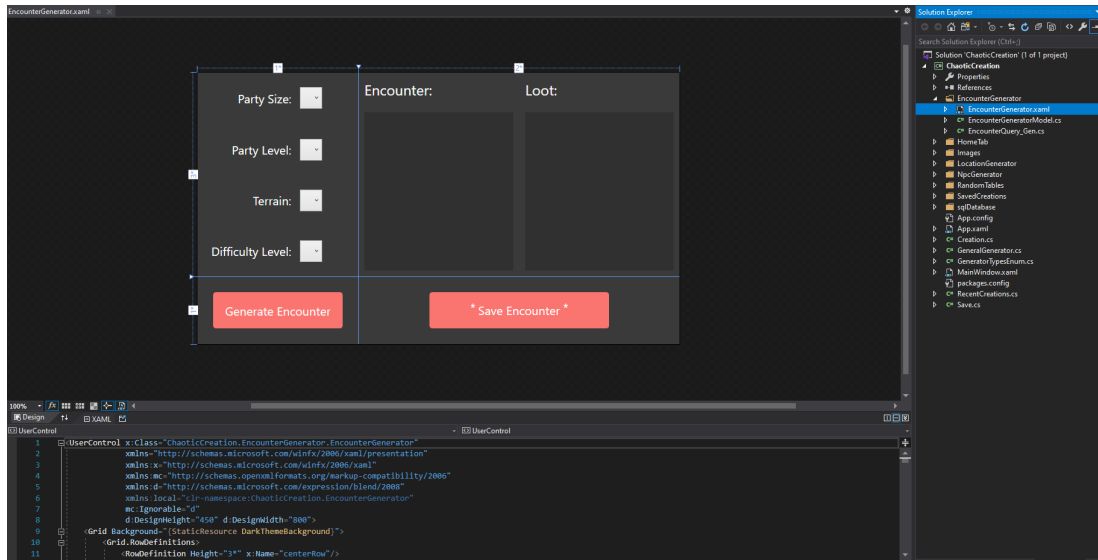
EncounterGenerator.xaml

Party Size:

Party Level:

Terrain:

Difficulty Level:

Encounter:

Loot:

Generate Encounter

* Save Encounter *

100%

Design

XAML

UserControl

UserControl

1 <UserControl x:Class="ChaoticCreation.EncounterGenerator.EncounterGenerator"
2 xmlns="http://schemas.microsoft.com/winfx/2006/xaml/presentation"
3 xmlns:x="http://schemas.microsoft.com/winfx/2006/xaml"
4 xmlns:mc="http://schemas.openxmlformats.org/markup-compatibility/2006"
5 xmlns:d="http://schemas.microsoft.com/expression/blend/2008"
6 xmlns:local="clr-namespace:ChaoticCreation.EncounterGenerator"
7 mc:Ignorable="d"
8 d:DesignHeight="450" d:DesignWidth="800">
9 <Grid Background="{StaticResource DarkThemeBackground}">
10 <Grid.RowDefinitions>
11 <RowDefinition Height="3*" x:Name="centerRow"/>

Solution Explorer

Search Solution Explorer (Ctrl+;)

Solution 'ChaoticCreation' (1 of 1 project)
ChaoticCreation
Properties
References
EncounterGenerator
EncounterGenerator.xaml
EncounterGeneratorModel.cs
EncounterQuery_Gen.cs
HomeTab
Images
LocationGenerator
NpcGenerator
RandomTables
SavedCreations
sqlDatabase
App.config
App.xaml
Creation.cs
GeneralGenerator.cs
GeneratorTypesEnum.cs
MainWindow.xaml
packages.config
RecentCreations.cs
Save.cs